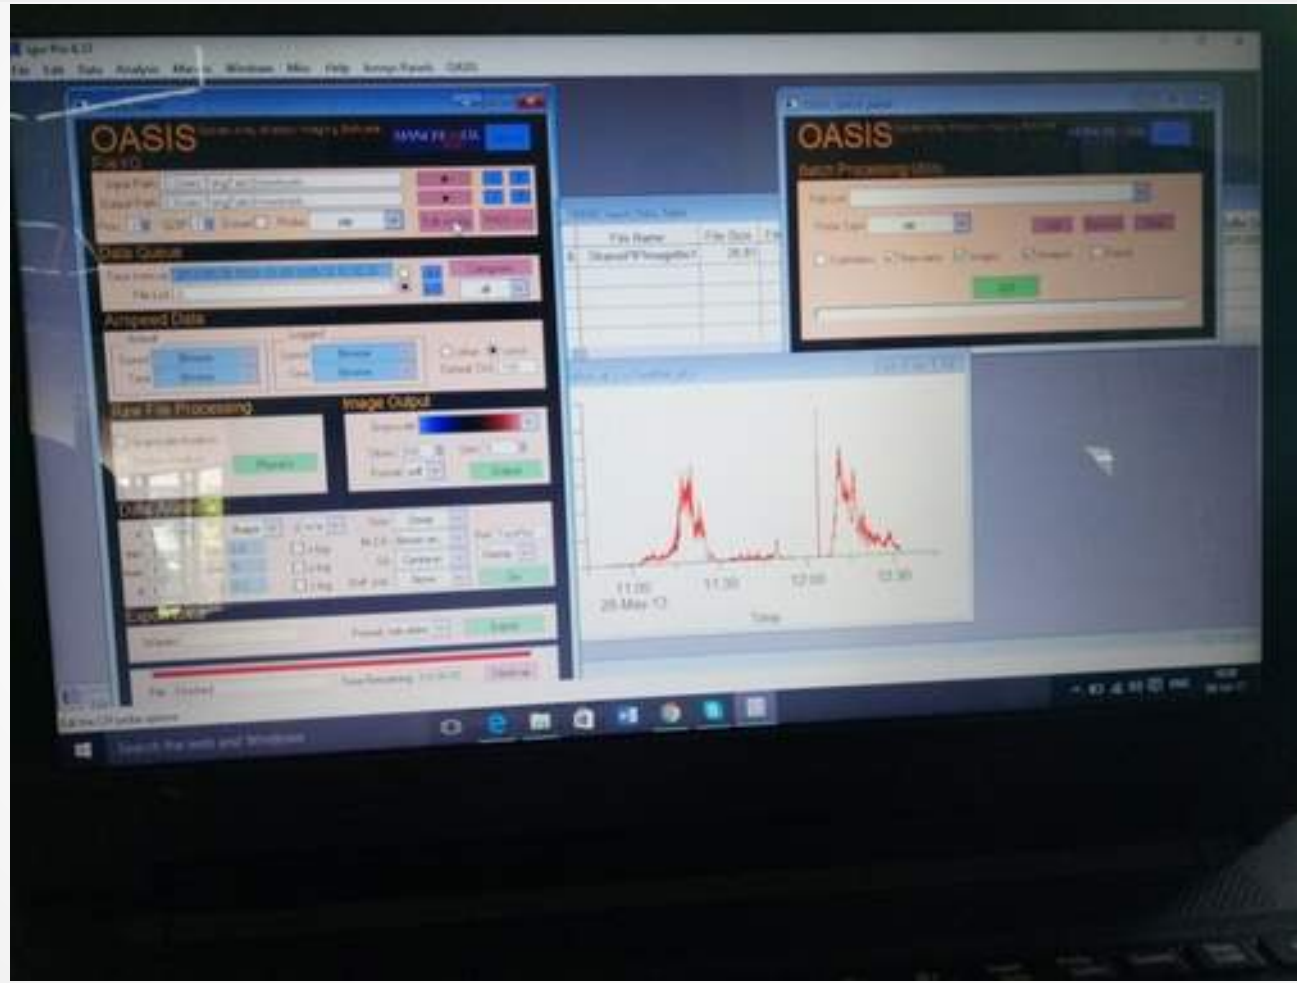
Igor Pro 6.37
File Edit Data Analysis Macros Windows Misc Help Igor Panels OASIS

OASIS
MANCHESTER
File I/O
Input Path
Output Path
Data Queue
Time Interval
File List
Averaged Data
Browse
Browse
Browse
Browse
Raw File Processing
Process
Image Output
Data Analysis
Export Data
Export
File: Finished
Time Remaining

OASIS
Batch Processing Utility
Start

OASIS Input Data Table
File Name
File Size
StraightForwardSet
26.81

11:00
20 May 17
11:30
12:00
12:30
Time

Search the web and Windows